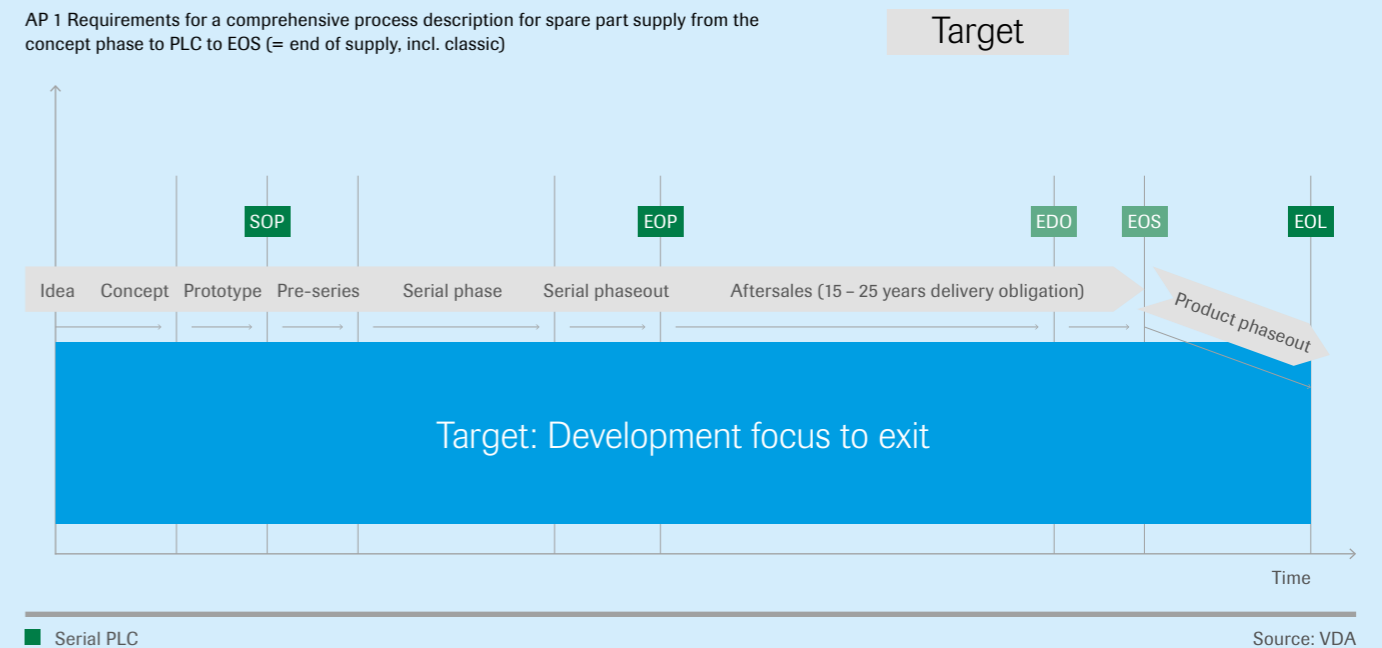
AP 1 Requirements for a comprehensive process description for spare part supply from the concept phase to PLC to EOS (= end of supply, incl. classic)

Target

SOP

EOP

EDO

EOS

EOL

Idea

Concept

Prototype

Pre-series

Serial phase

Serial phaseout

Aftersales (15 – 25 years delivery obligation)

Product phaseout

Target: Development focus to exit

Time

Serial PLC

Source: VDA